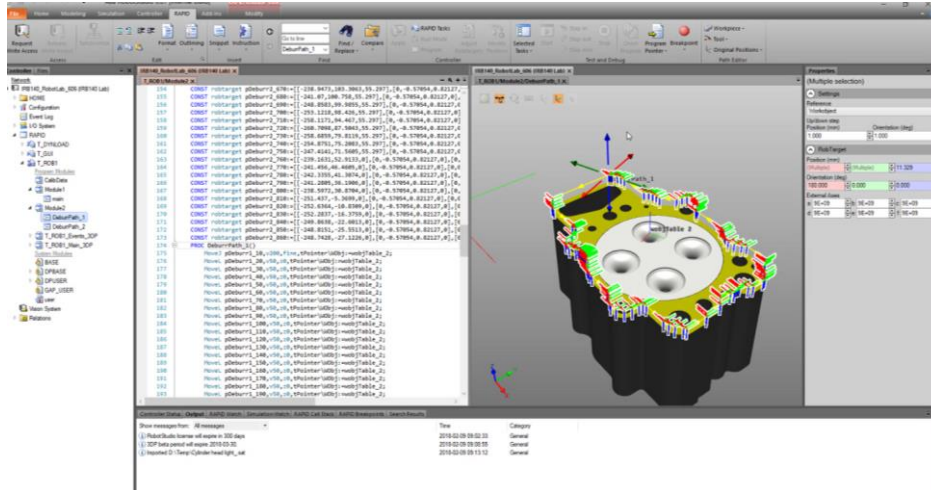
File Home Modeling Simulation Controller RAPID Add-Ins

Request Write Access
Format Outlining Snippet Instruction
DeburPath_1
Find / Replace
Compare
RAPID Tasks
Selected Tasks
Program Pointer
Breakpoint
Workpiece
Tool
Original Positions
Access Edit Insert Find Controller Test and Debug Path Editor

Controller Files
Network
IRB140_RobotLab_606 (IRB140 Lab)
HOME
Configuration
Event Log
I/O System
RAPID
T_DYNLOAD
T_GUI
T_ROB1
Program Modules
CalibData
Module1
main
Module2
DeburPath_1
DeburPath_2
T_ROB1_Events_3DP
T_ROB1_Main_3DP
System Modules
BASE
DPBASE
DPUSER
GAP_USER
user
Vision System
Relations

IRB140_RobotLab_606 (IRB140 Lab)
T_ROB1/Module2/DeburPath_1

154 CONST robtarget pDeburr2_670:=[[-238.9473,183.3063,55.297],[0,-0.57054,0.82127,
155 CONST robtarget pDeburr2_680:=[[-241.07,180.758,55.297],[0,-0.57054,0.82127,0
156 CONST robtarget pDeburr2_690:=[[-248.8583,99.9855,55.297],[0,-0.57054,0.82127,0
157 CONST robtarget pDeburr2_700:=[[-253.1218,88.426,55.297],[0,-0.57054,0.82127,0
158 CONST robtarget pDeburr2_710:=[[-258.1171,94.467,55.297],[0,-0.57054,0.82127,0
159 CONST robtarget pDeburr2_720:=[[-260.7068,87.5043,55.297],[0,-0.57054,0.82127,0
160 CONST robtarget pDeburr2_730:=[[-258.6855,79.8254,55.297],[0,-0.57054,0.82127,0
161 CONST robtarget pDeburr2_740:=[[-254.8751,75.2883,55.297],[0,-0.57054,0.82127,0
162 CONST robtarget pDeburr2_750:=[[-247.4141,71.5689,55.297],[0,-0.57054,0.82127,0
163 CONST robtarget pDeburr2_760:=[[-239.1631,52.9133,0],[0,-0.57054,0.82127,0],[0,
164 CONST robtarget pDeburr2_770:=[[-241.456,46.4489,0],[0,-0.57054,0.82127,0],[0,
165 CONST robtarget pDeburr2_780:=[[-242.3355,41.3074,0],[0,-0.57054,0.82127,0],[0,
166 CONST robtarget pDeburr2_790:=[[-241.2805,36.1986,0],[0,-0.57054,0.82127,0],[0,
167 CONST robtarget pDeburr2_800:=[[-238.5972,30.8706,0],[0,-0.57054,0.82127,0],[0,
168 CONST robtarget pDeburr2_810:=[[-251.437,-5.3699,0],[0,-0.57054,0.82127,0],[0,
169 CONST robtarget pDeburr2_820:=[[-252.6364,-10.8309,0],[0,-0.57054,0.82127,0],[0
170 CONST robtarget pDeburr2_830:=[[-252.2837,-16.3759,0],[0,-0.57054,0.82127,0],[0
171 CONST robtarget pDeburr2_840:=[[-249.0598,-21.6013,0],[0,-0.57054,0.82127,0],[0
172 CONST robtarget pDeburr2_850:=[[-248.8151,-25.5513,0],[0,-0.57054,0.82127,0],[0
173 CONST robtarget pDeburr2_860:=[[-248.7428,-27.1226,0],[0,-0.57054,0.82127,0],[0
174 PROC DeburPath_1()
175 MoveJ pDeburr1_10,v100,fine,tPointer\WObj:=wobjTable_2;
176 MoveL pDeburr1_20,v50,z0,tPointer\WObj:=wobjTable_2;
177 MoveL pDeburr1_30,v50,z0,tPointer\WObj:=wobjTable_2;
178 MoveL pDeburr1_40,v50,z0,tPointer\WObj:=wobjTable_2;
179 MoveL pDeburr1_50,v50,z0,tPointer\WObj:=wobjTable_2;
180 MoveL pDeburr1_60,v50,z0,tPointer\WObj:=wobjTable_2;
181 MoveL pDeburr1_70,v50,z0,tPointer\WObj:=wobjTable_2;
182 MoveL pDeburr1_80,v50,z0,tPointer\WObj:=wobjTable_2;
183 MoveL pDeburr1_90,v50,z0,tPointer\WObj:=wobjTable_2;
184 MoveL pDeburr1_100,v50,z0,tPointer\WObj:=wobjTable_2;
185 MoveL pDeburr1_110,v50,z0,tPointer\WObj:=wobjTable_2;
186 MoveL pDeburr1_120,v50,z0,tPointer\WObj:=wobjTable_2;
187 MoveL pDeburr1_130,v50,z0,tPointer\WObj:=wobjTable_2;
188 MoveL pDeburr1_140,v50,z0,tPointer\WObj:=wobjTable_2;
189 MoveL pDeburr1_150,v50,z0,tPointer\WObj:=wobjTable_2;
190 MoveL pDeburr1_160,v50,z0,tPointer\WObj:=wobjTable_2;
191 MoveL pDeburr1_170,v50,z0,tPointer\WObj:=wobjTable_2;
192 MoveL pDeburr1_180,v50,z0,tPointer\WObj:=wobjTable_2;
193 MoveL pDeburr1_190,v50,z0,tPointer\WObj:=wobjTable_2;

IRB140_RobotLab_606 (IRB140 Lab)
T_ROB1/Module2/DeburPath_1

Path_1
wobjTable_2

Properties
(Multiple selection)
Settings
Reference
Workobject
Up/down step
Position (mm) Orientation (deg)
1.000 1.000
RobTarget
Position (mm)
(Multiple) (Multiple) 11.329
Orientation (deg)
180.000 0.000 0.000
External Axes
a: 9E+09 b: 9E+09 c: 9E+09
d: 9E+09 e: 9E+09 f: 9E+09

Controller Status Output RAPID Watch Simulation Watch RAPID Call Stack RAPID Breakpoints Search Results
Show messages from: All messages
Time Category
RobotStudio license will expire in 300 days 2018-02-09 09:52:33 General
3DP beta period will expire 2018-03-30 2018-02-09 09:56:55 General
Imported D:\Temp\Cylinder head light_.sat 2018-02-09 13:12 General